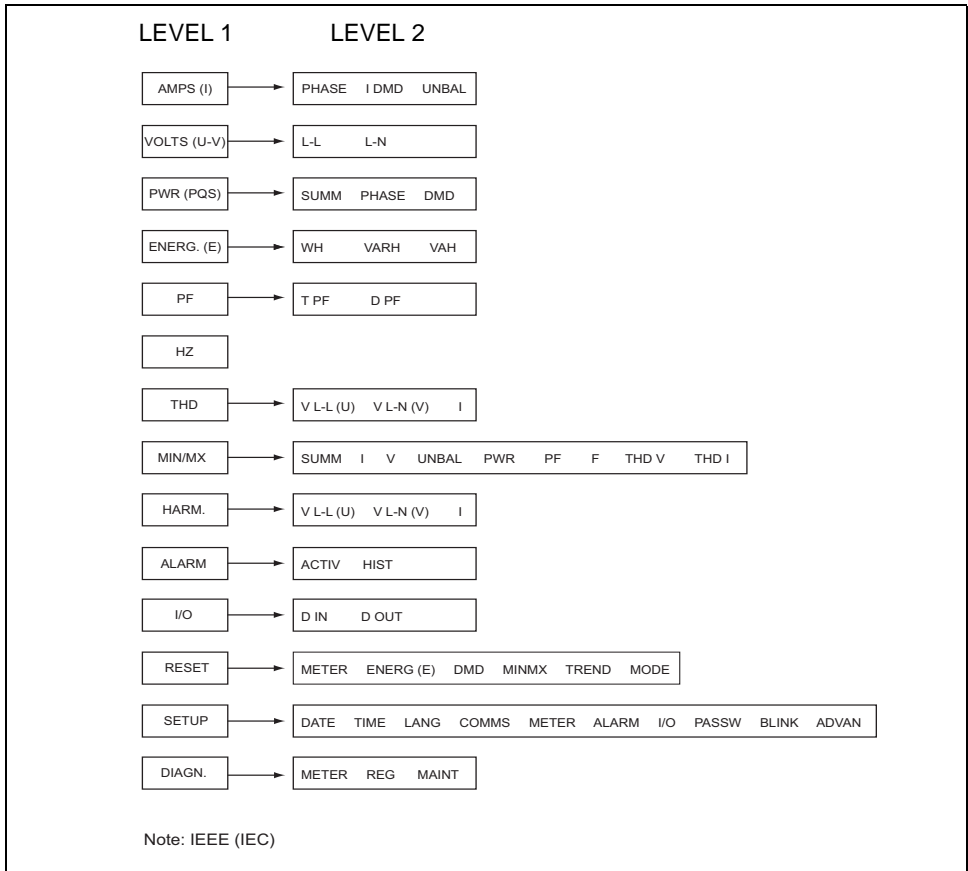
LEVEL 1 LEVEL 2

AMPS (I) → PHASE I DMD UNBAL

VOLTS (U-V) → L-L L-N

PWR (PQS) → SUMM PHASE DMD

ENERG. (E) → WH VARH VAH

PF → T PF D PF

HZ

THD → V L-L (U) V L-N (V) I

MIN/MX → SUMM I V UNBAL PWR PF F THD V THD I

HARM. → V L-L (U) V L-N (V) I

ALARM → ACTIV HIST

I/O → D IN D OUT

RESET → METER ENERG (E) DMD MINMX TREND MODE

SETUP → DATE TIME LANG COMMS METER ALARM I/O PASSW BLINK ADVAN

DIAGN. → METER REG MAINT

Note: IEEE (IEC)